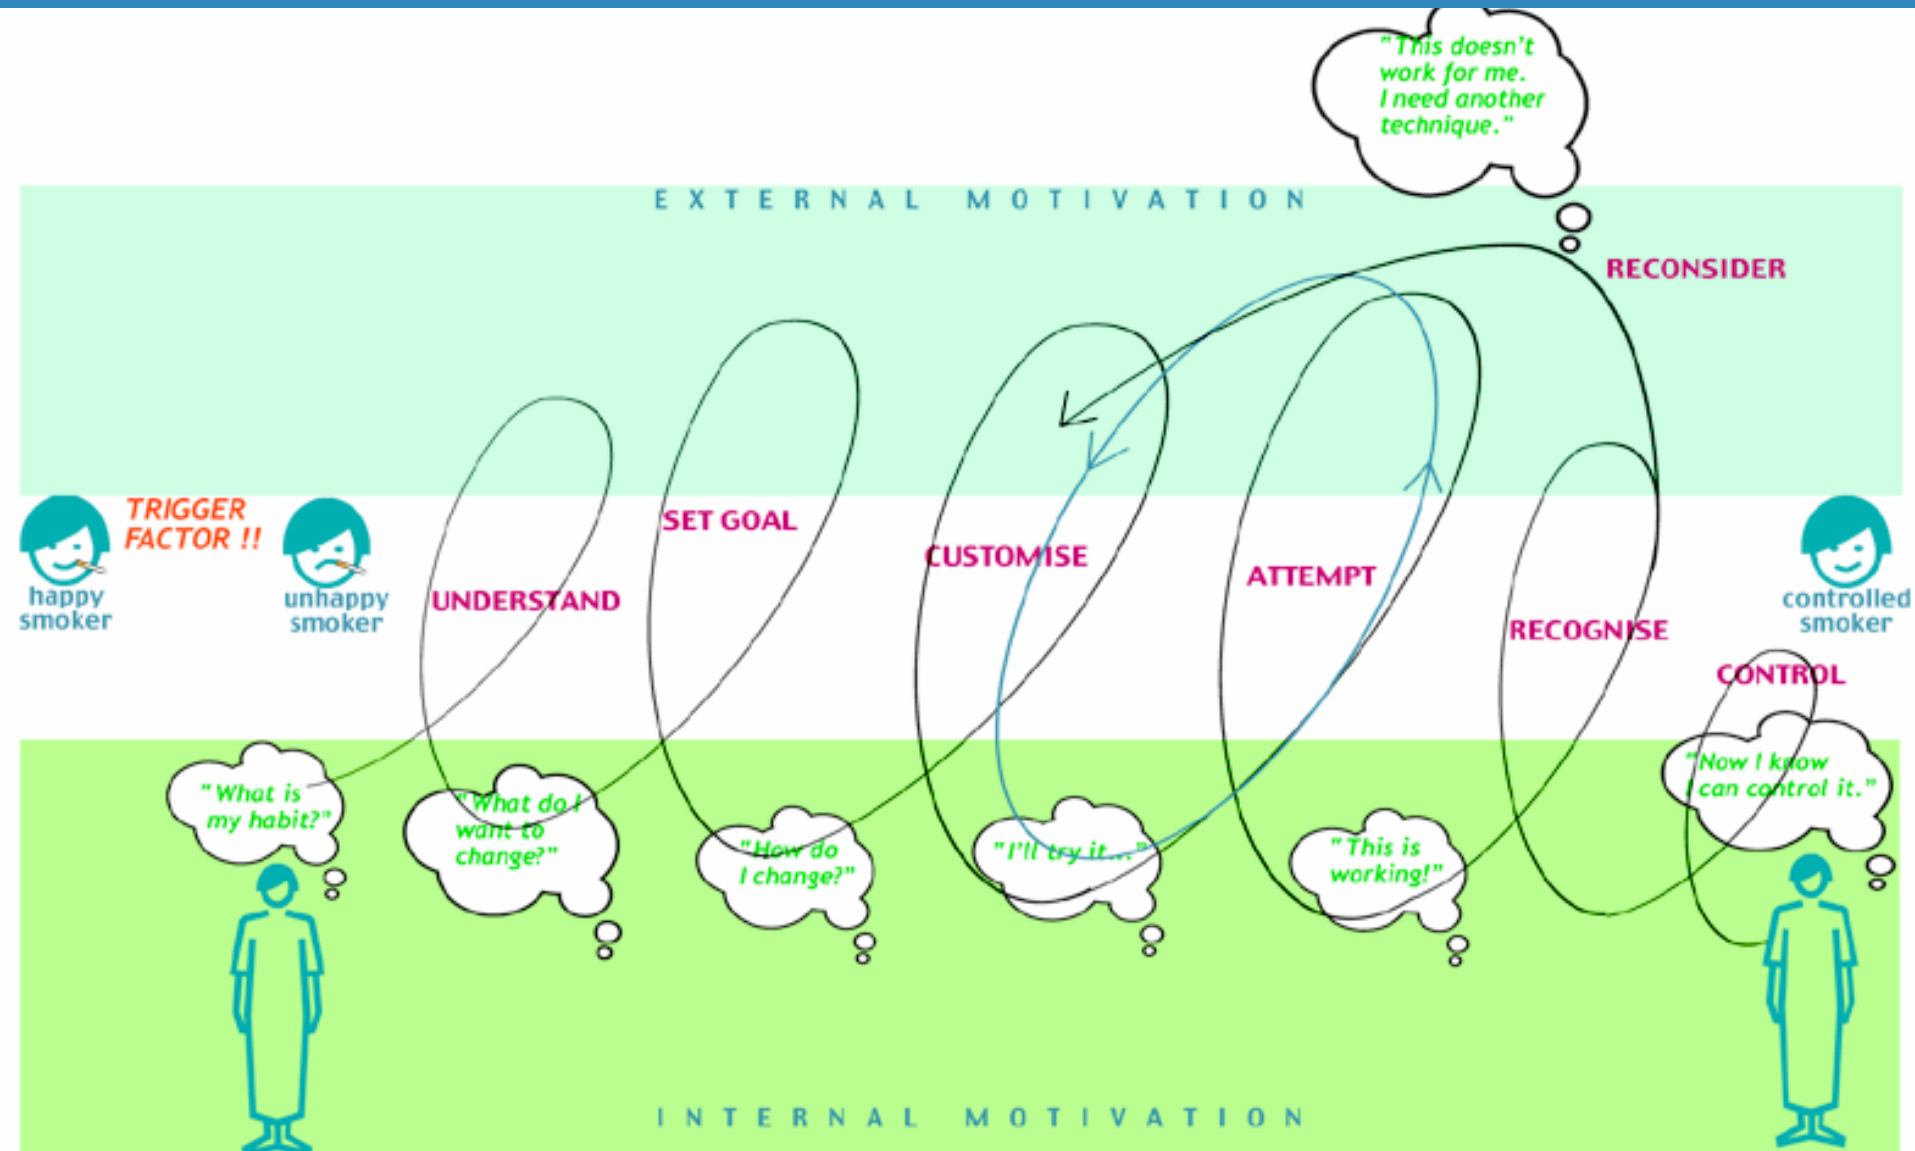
"This doesn't work for me. I need another technique."

EXTERNAL MOTIVATION

RECONSIDER

TRIGGER FACTOR !!

happy smoker

unhappy smoker

UNDERSTAND

SET GOAL

CUSTOMISE

ATTEMPT

RECOGNISE

CONTROL

controlled smoker

"What is my habit?"

"What do I want to change?"

"How do I change?"

"I'll try it..."

"This is working!"

"Now I know I can control it."

INTERNAL MOTIVATION